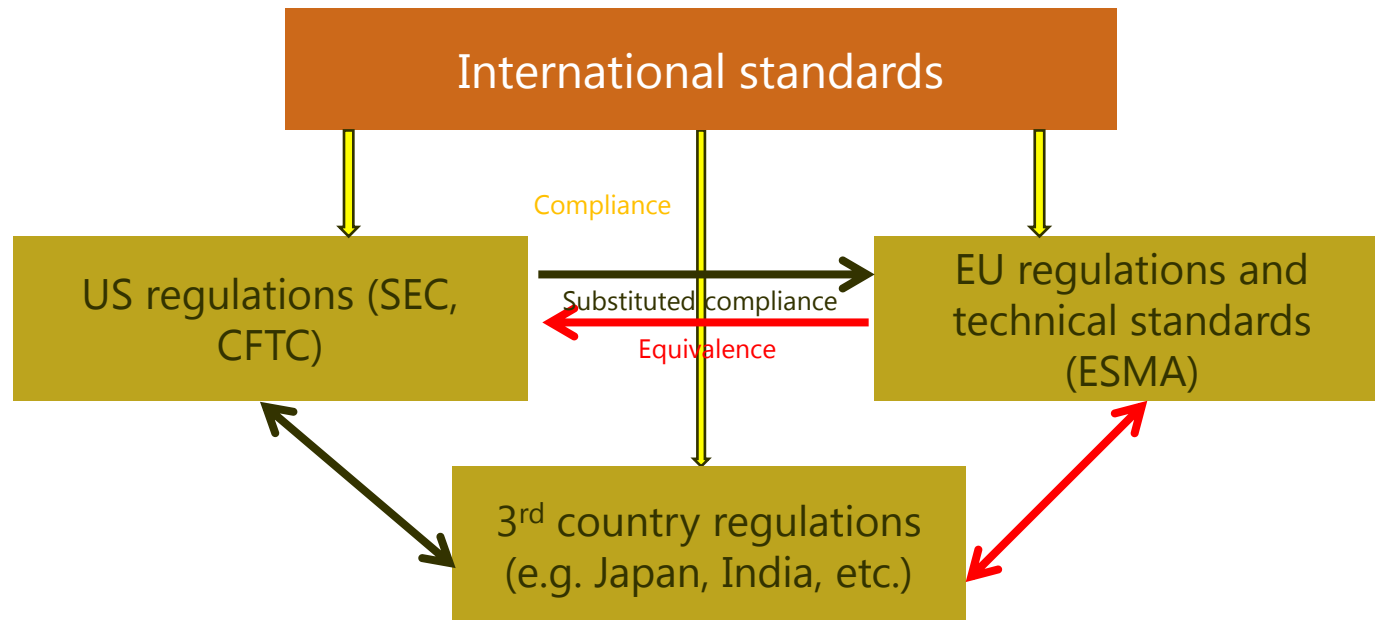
International standards

Compliance

US regulations (SEC, CFTC)

Substituted compliance

Equivalence

EU regulations and technical standards (ESMA)

3$^{rd}$ country regulations (e.g. Japan, India, etc.)